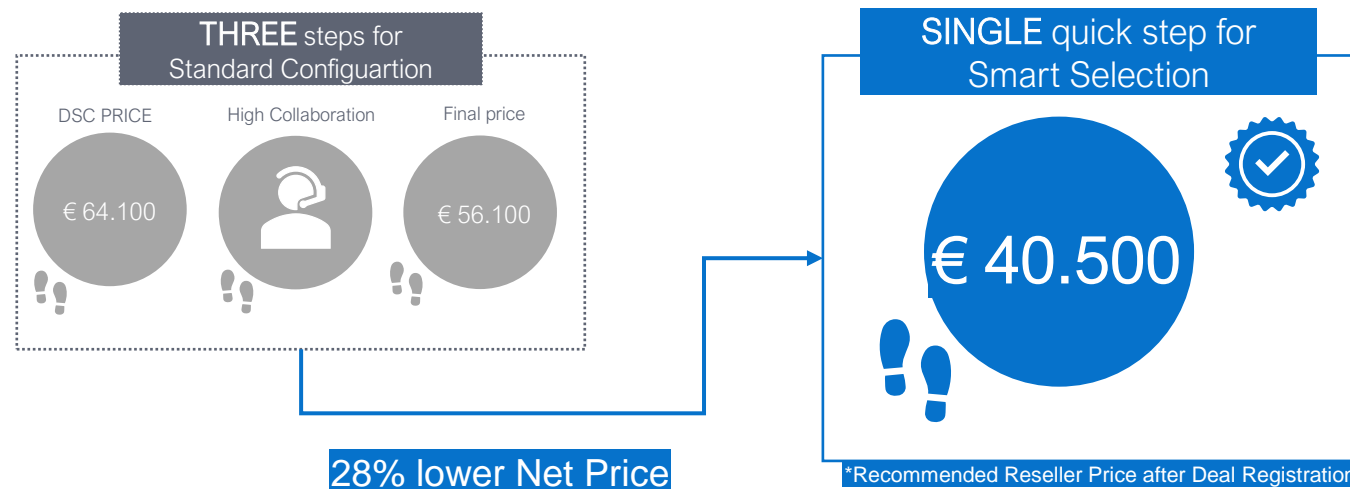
THREE steps for Standard Configuartion

DSC PRICE

€ 64.100

High Collaboration

Final price

€ 56.100

SINGLE quick step for Smart Selection

€ 40.500

28% lower Net Price

*Recommended Reseller Price after Deal Registratio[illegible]